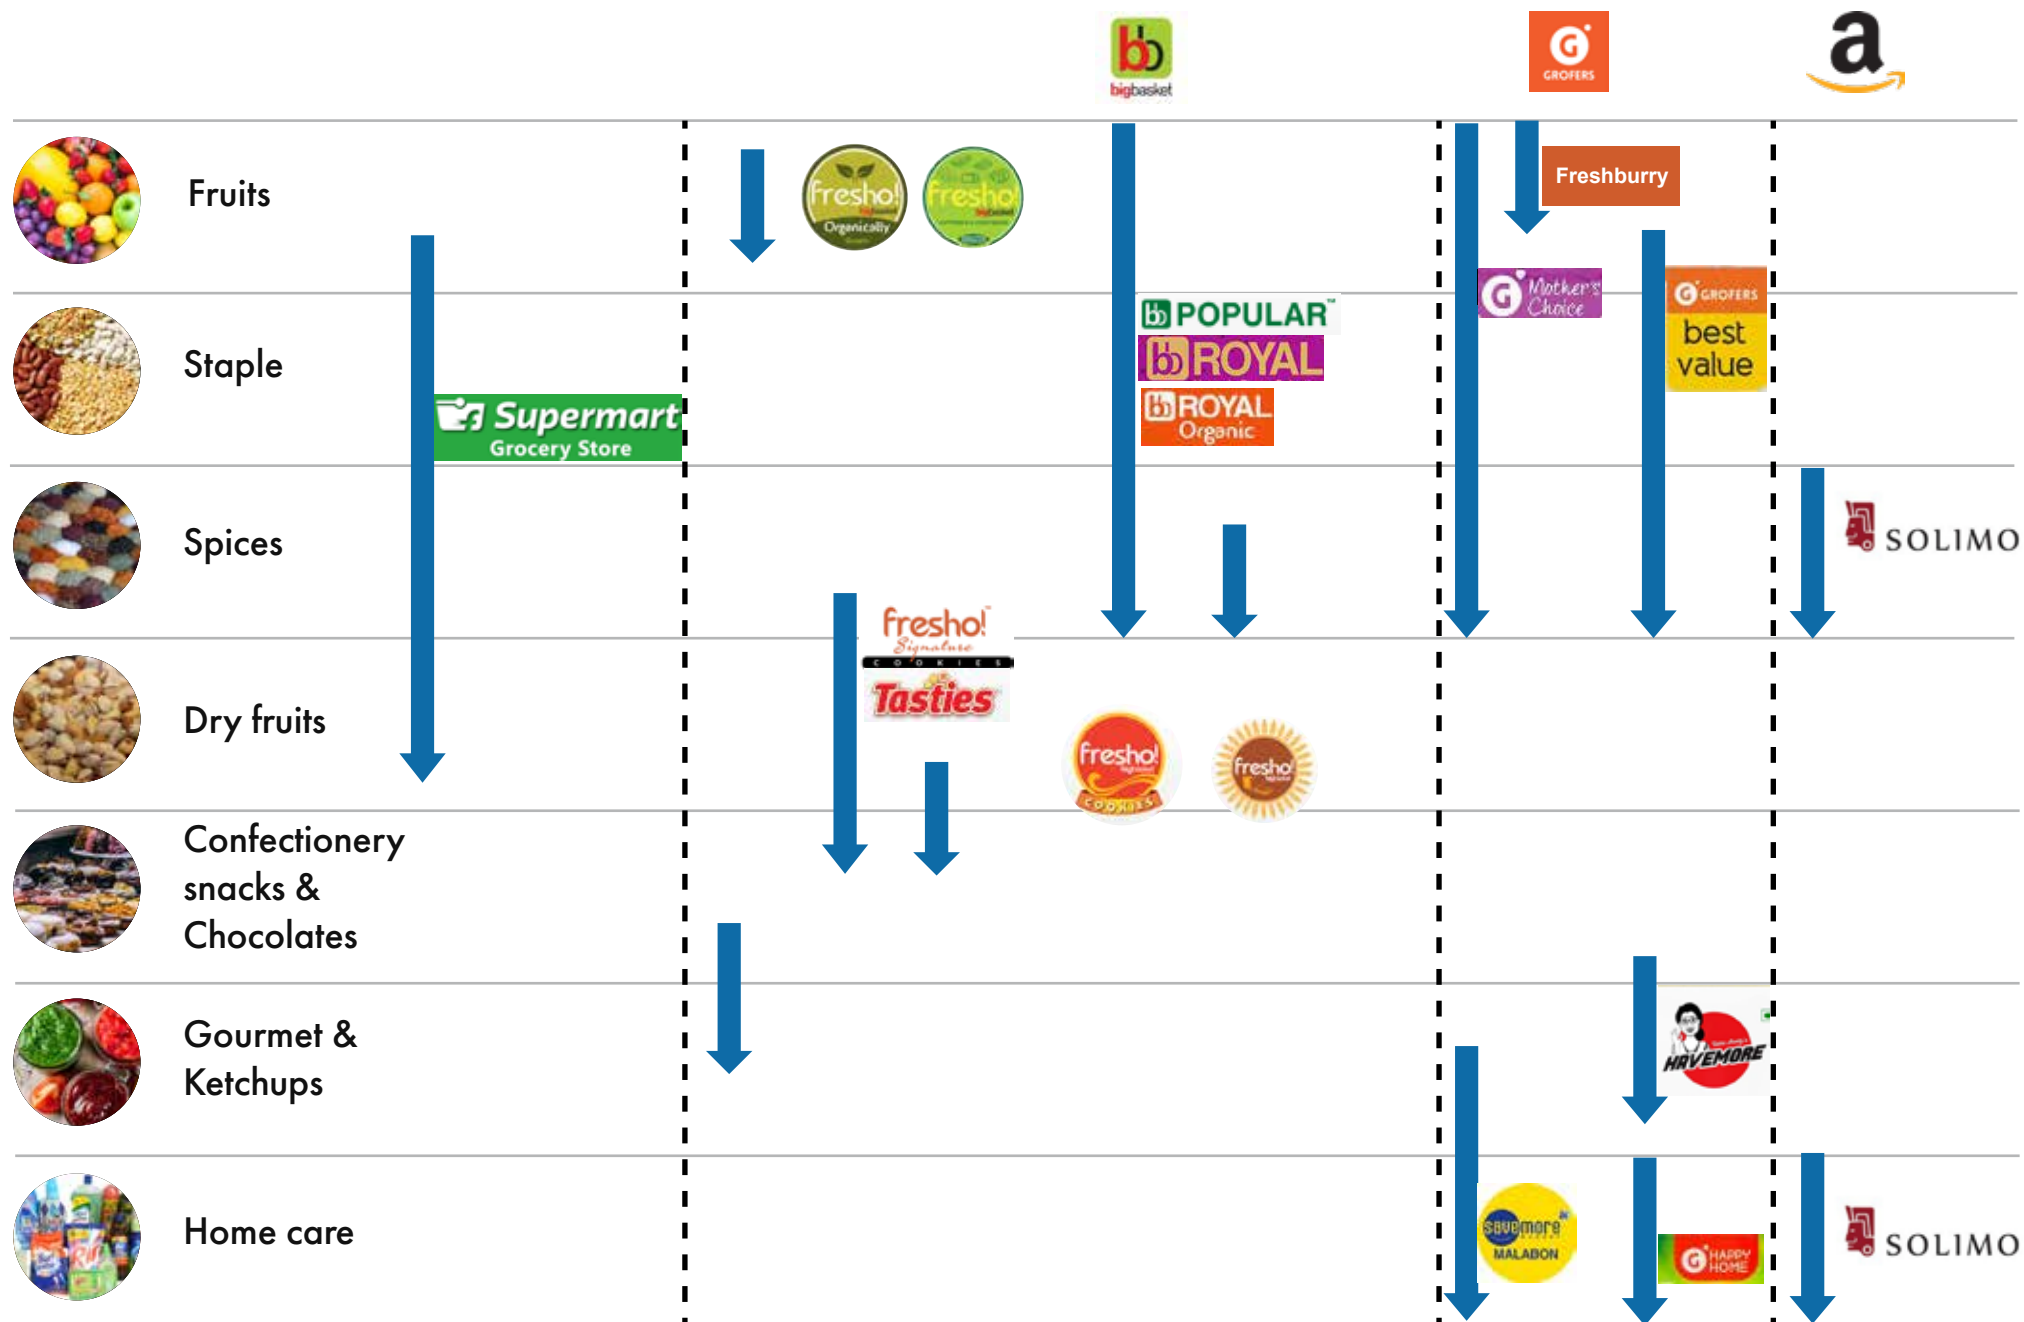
bigbasket

GROFERS

a

Fruits

Staple

Spices

Dry fruits

Confectionery snacks & Chocolates

Gourmet & Ketchups

Home care

Supermart Grocery Store

fresho! Organically

fresho!

POPULAR

ROYAL

ROYAL Organic

fresho! Signature COOKIES

Tasties

fresho! COOKIES

fresho!

Freshburry

Mother's Choice

GROFERS best value

SOLIMO

HAVEMORE

savemore MALABON

HAPPY HOME

SOLIMO